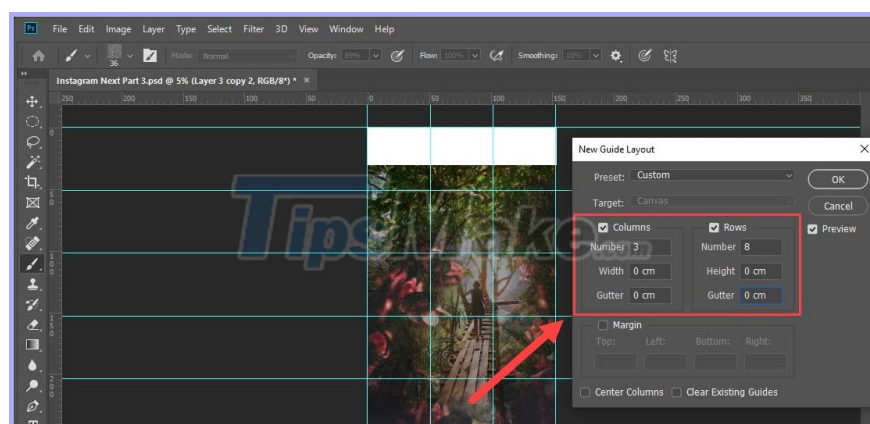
Ps File Edit Image Layer Type Select Filter 3D View Window Help

36 Mode: Normal Opacity: 89% Flow: 100% Smoothing: 10%

Instagram Next Part 3.psd @ 5% (Layer 3 copy 2, RGB/8*) * ×

250 200 150 100 50 0 50 100 150 200 250 300 350

TipsMake.com

New Guide Layout

Preset: Custom

Target: Canvas

OK

Cancel

Preview

Columns

Number 3

Width 0 cm

Gutter 0 cm

Rows

Number 8

Height 0 cm

Gutter 0 cm

Margin

Top: Left: Bottom: Right:

Center Columns Clear Existing Guides